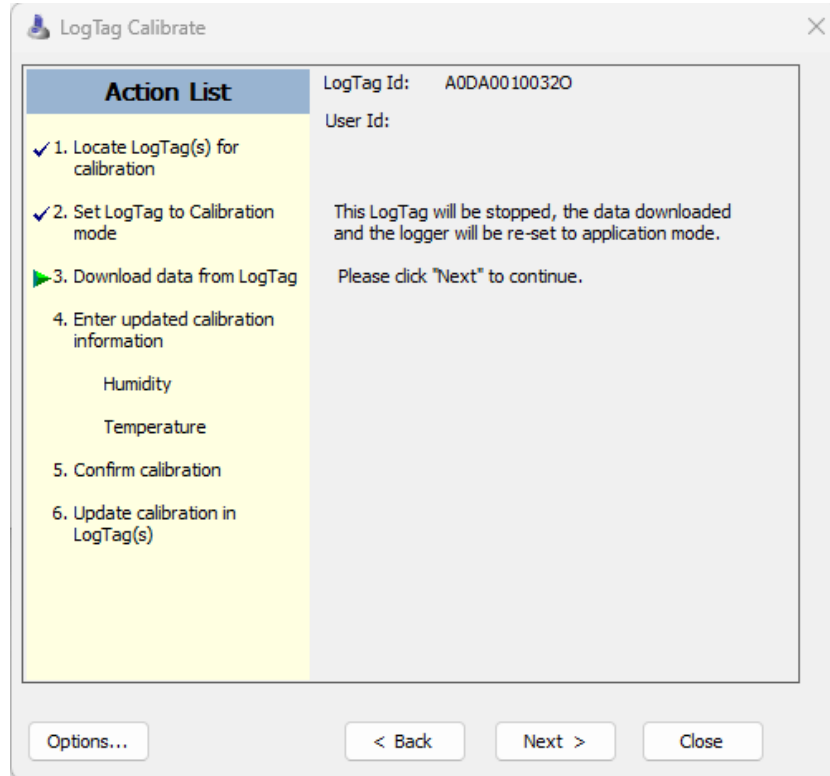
LogTag Calibrate

Action List

1. Locate LogTag(s) for calibration

2. Set LogTag to Calibration mode

3. Download data from LogTag

4. Enter updated calibration information

Humidity

Temperature

5. Confirm calibration

6. Update calibration in LogTag(s)

LogTag Id: A0DA0010032O

User Id:

This LogTag will be stopped, the data downloaded and the logger will be re-set to application mode.

Please click "Next" to continue.

Options...

< Back

Next >

Close